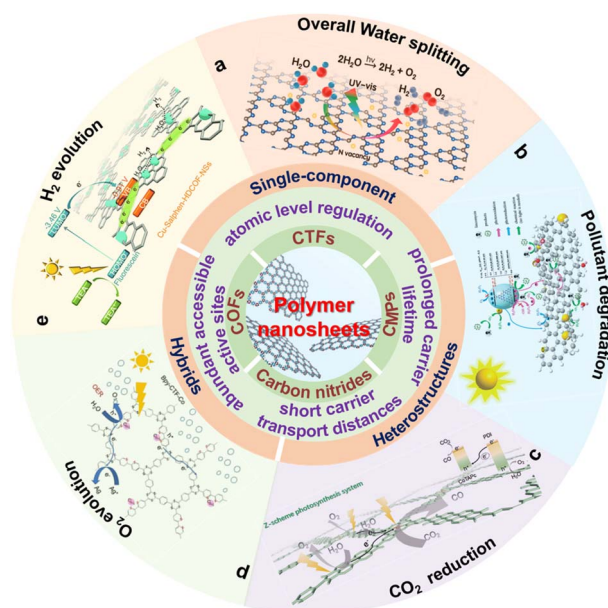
Overall Water splitting

a

$H_2O$

$2H_2O \xrightarrow{h\nu} 2H_2 + O_2$

UV-vis

$H_2$

$O_2$

N vacancy

b

Pollutant degradation

c

$CO_2$ reduction

Z-scheme photosynthesis system

$CO_2$

$H_2O$

$O_2$

PDI

d

$O_2$ evolution

OER

$H_2O$

Bpy-CTF-Co

e

$H_2$ evolution

Cu-Salphen-HDCOF-NSs

Single-component

atomic level regulation

prolonged carrier lifetime

Heterostructures

short carrier transport distances

Hybrids

abundant accessible active sites

CTFs

CMPs

Carbon nitrides

COFs

Polymer nanosheets